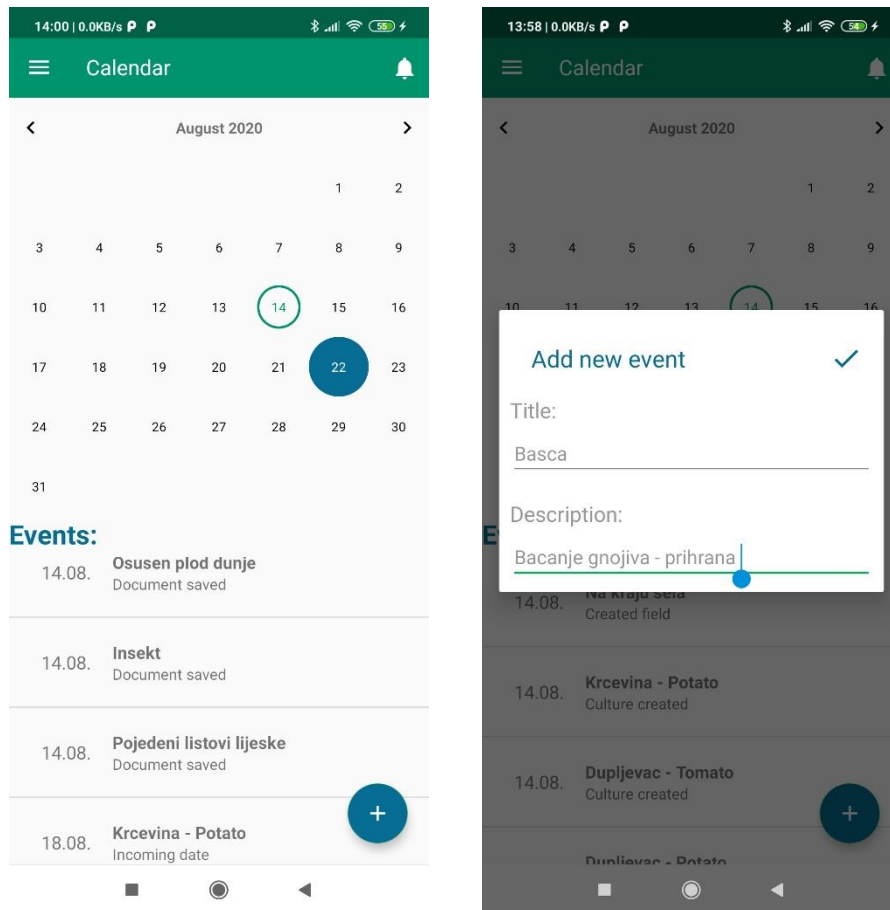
14:00 | 0.0KB/s P P

55

Calendar

August 2020

| | | | | | | |
|---|---|---|---|---|---|---|
| | | | | | 1 | 2 |
| 3 | 4 | 5 | 6 | 7 | 8 | 9 |
| 10 | 11 | 12 | 13 | 14 | 15 | 16 |
| 17 | 18 | 19 | 20 | 21 | 22 | 23 |
| 24 | 25 | 26 | 27 | 28 | 29 | 30 |
| 31 | | | | | | |

Events:

14.08. Osusen plod dunje
Document saved

14.08. Insekt
Document saved

14.08. Pojedeni listovi lijeske
Document saved

18.08. Krcevina - Potato
Incoming date

+

13:58 | 0.0KB/s P P

54

Calendar

August 2020

| | | | | | | |
|---|---|---|---|---|---|---|
| | | | | | 1 | 2 |
| 3 | 4 | 5 | 6 | 7 | 8 | 9 |
| 10 | 11 | 12 | 13 | 14 | 15 | 16 |

Add new event

Title:

Basca

Description:

Bacanje gnojiva - prihrana

E

14.08. Na kraju sela
Created field

14.08. Krcevina - Potato
Culture created

14.08. Dupljevac - Tomato
Culture created

Dupljevac - Potato

+